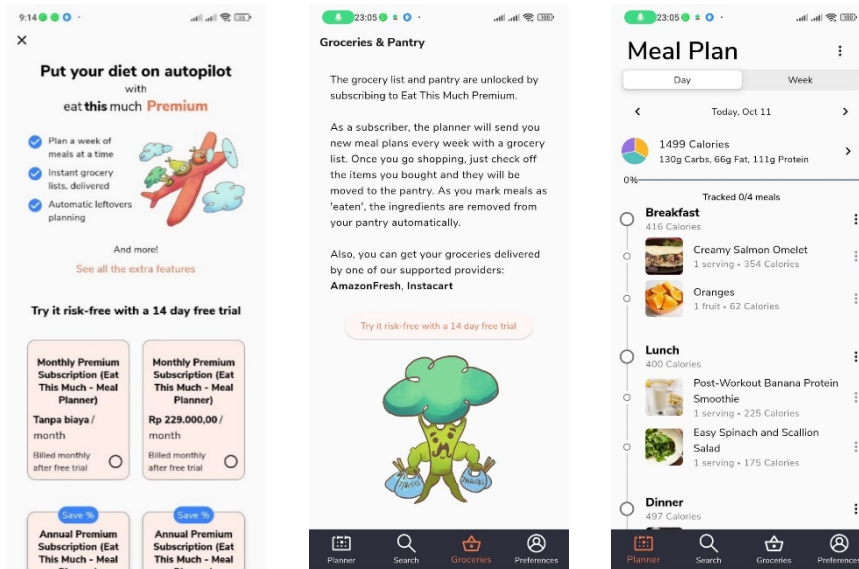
9:14

×

Put your diet on autopilot
with
eat this much Premium

Plan a week of meals at a time

Instant grocery lists, delivered

Automatic leftovers planning

And more!

See all the extra features

Try it risk-free with a 14 day free trial

Monthly Premium Subscription (Eat This Much - Meal Planner)
Tanpa biaya / month
Billed monthly after free trial

Monthly Premium Subscription (Eat This Much - Meal Planner)
Rp 229.000,00 / month
Billed monthly after free trial

Save %
Annual Premium Subscription (Eat This Much - Meal

Save %
Annual Premium Subscription (Eat This Much - Meal

23:05

Groceries & Pantry

The grocery list and pantry are unlocked by subscribing to Eat This Much Premium.

As a subscriber, the planner will send you new meal plans every week with a grocery list. Once you go shopping, just check off the items you bought and they will be moved to the pantry. As you mark meals as 'eaten', the ingredients are removed from your pantry automatically.

Also, you can get your groceries delivered by one of our supported providers: AmazonFresh, Instacart

Try it risk-free with a 14 day free trial

Planner Search Groceries Preferences

23:05

Meal Plan

Day Week

Today, Oct 11

1499 Calories
130g Carbs, 66g Fat, 111g Protein

0%

Tracked 0/4 meals

Breakfast
416 Calories

Creamy Salmon Omelet
1 serving • 354 Calories

Oranges
1 fruit • 62 Calories

Lunch
400 Calories

Post-Workout Banana Protein Smoothie
1 serving • 225 Calories

Easy Spinach and Scallion Salad
1 serving • 175 Calories

Dinner
497 Calories

Planner Search Groceries Preferences